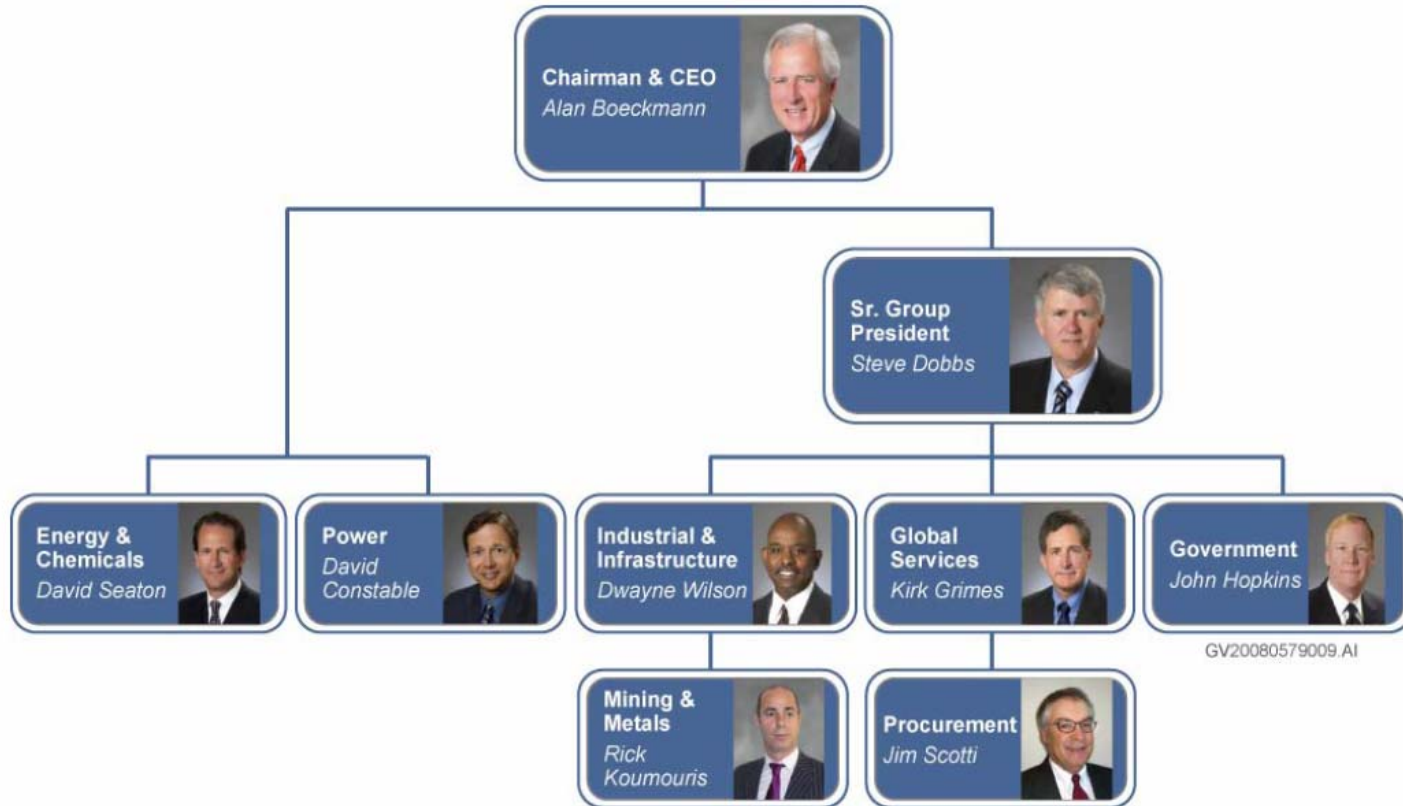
Chairman & CEO
Alan Boeckmann

Sr. Group President
Steve Dobbs

Energy & Chemicals
David Seaton

Power
David Constable

Industrial & Infrastructure
Dwayne Wilson

Global Services
Kirk Grimes

Government
John Hopkins

GV20080579009.AI

Mining & Metals
Rick Koumouris

Procurement
Jim Scotti